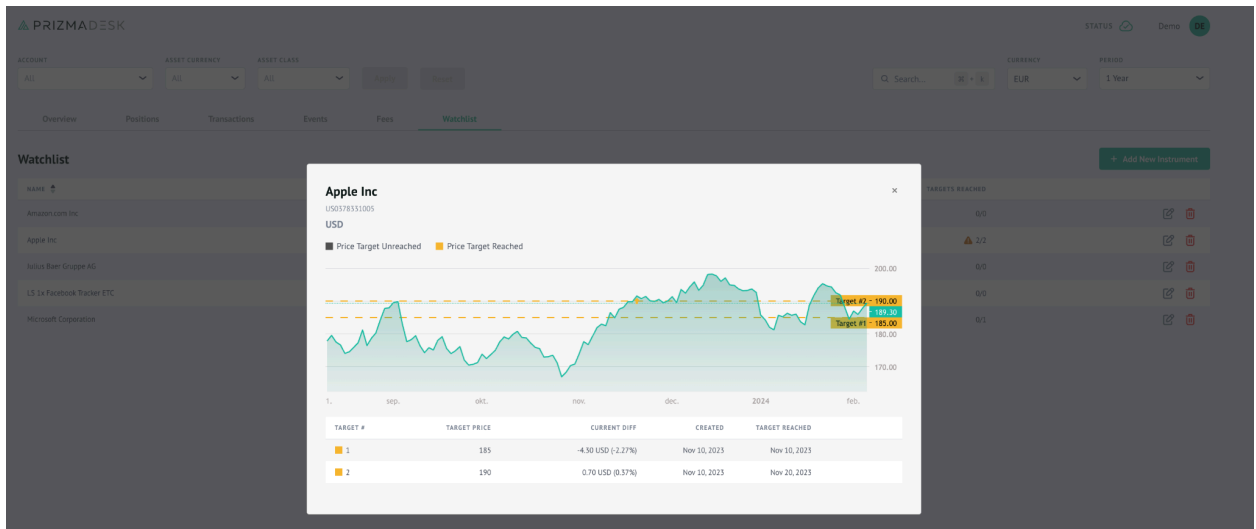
PRIZMADESK

STATUS Demo DE

ACCOUNT All
ASSET CURRENCY All
ASSET CLASS All
Apply Reset

Q Search... ⌘ + K
CURRENCY EUR
PERIOD 1 Year

Overview Positions Transactions Events Fees Watchlist

Watchlist

+ Add New Instrument

NAME

TARGETS REACHED

Amazon.com Inc 0/0
Apple Inc 2/2
Julius Baer Gruppe AG 0/0
LS 1x Facebook Tracker ETC 0/0
Microsoft Corporation 0/1

Apple Inc
US0378331005
USD

×

Price Target Unreached   Price Target Reached

200.00
Target #2 - 190.00
189.30
Target #1 - 185.00
180.00
170.00

1. sep. okt. nov. dec. 2024 feb.

| TARGET # | TARGET PRICE | CURRENT DIFF | CREATED | TARGET REACHED |
|---|---|---|---|---|
| 1 | 185 | -4.30 USD (-2.27%) | Nov 10, 2023 | Nov 10, 2023 |
| 2 | 190 | 0.70 USD (0.37%) | Nov 10, 2023 | Nov 20, 2023 |